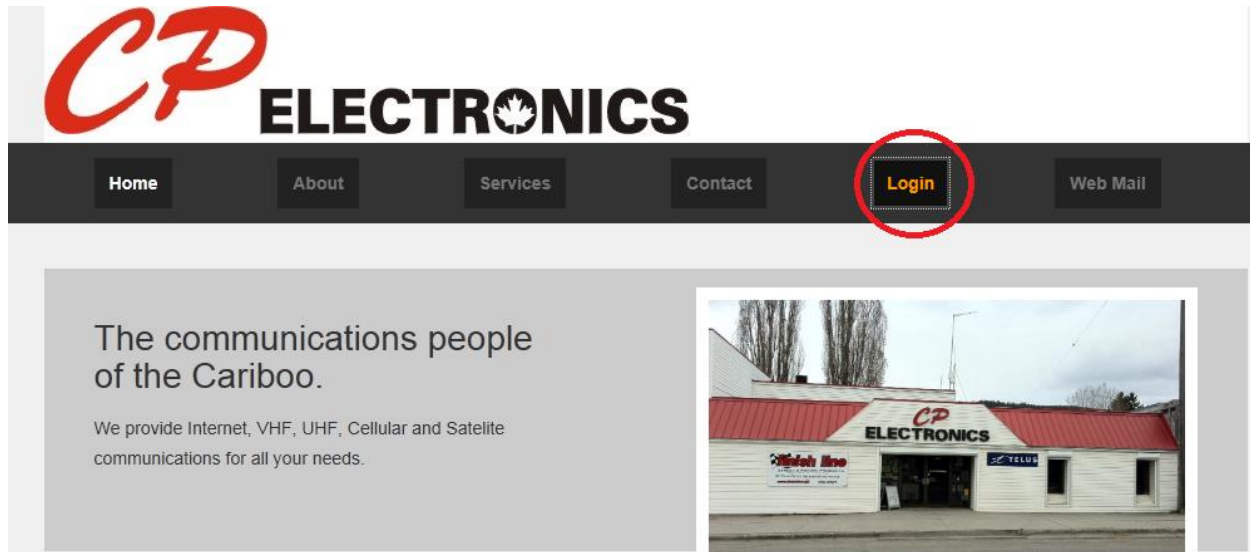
CP ELECTRONICS

Home
About
Services
Contact
Login
Web Mail

The communications people of the Cariboo.

We provide Internet, VHF, UHF, Cellular and Satelite communications for all your needs.

CP ELECTRONICS
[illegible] line
TELUS